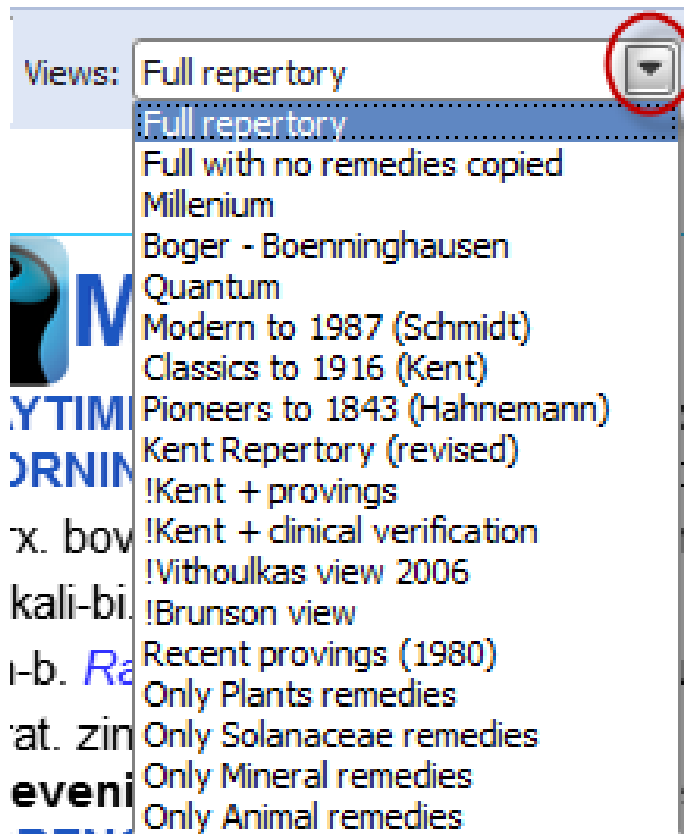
Views: Full repertory

Full repertory
Full with no remedies copied
Millenium
Boger - Boenninghausen
Quantum
Modern to 1987 (Schmidt)
Classics to 1916 (Kent)
Pioneers to 1843 (Hahnemann)
Kent Repertory (revised)
!Kent + provings
!Kent + clinical verification
!Vithoulkas view 2006
!Brunson view
Recent provings (1980)
Only Plants remedies
Only Solanaceae remedies
Only Mineral remedies
Only Animal remedies

M
YTIMI
ORNIN
x. bov
kali-bi.
i-b. Ra
rat. zin
eveni